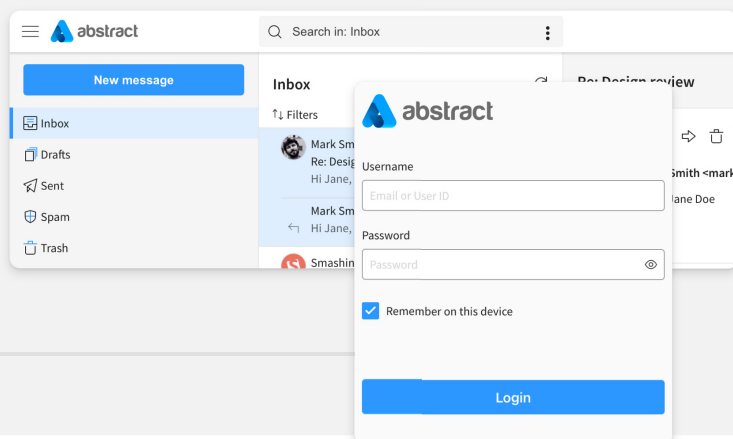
abstract

Search in: Inbox

New message

Inbox
Drafts
Sent
Spam
Trash

Inbox

Filters

Mark Sm
Re: Desig
Hi Jane,

Mark Sm
Hi Jane,

Smashin

Re: Design review

Smith <mark
Jane Doe

abstract

Username
Email or User ID

Password
Password

Remember on this device

Login